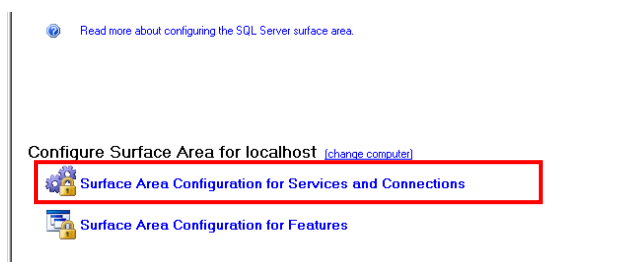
Read more about configuring the SQL Server surface area.

Configure Surface Area for localhost [change computer]

Surface Area Configuration for Services and Connections

Surface Area Configuration for Features